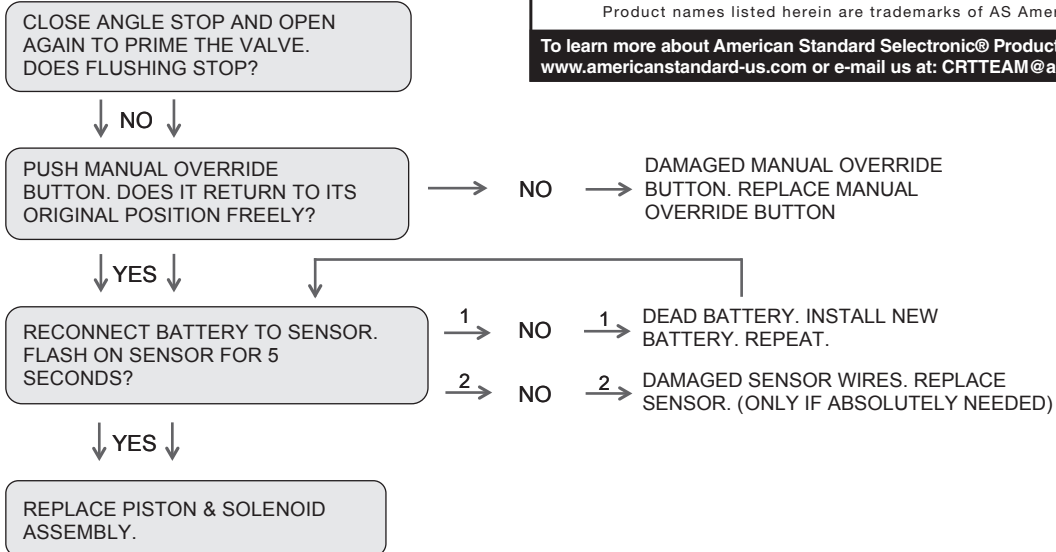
CLOSE ANGLE STOP AND OPEN AGAIN TO PRIME THE VALVE. DOES FLUSHING STOP?

Product names listed herein are trademarks of AS Amer

To learn more about American Standard Selectronic® Product
www.americanstandard-us.com or e-mail us at: CRTTEAM@a

NO

PUSH MANUAL OVERRIDE BUTTON. DOES IT RETURN TO ITS ORIGINAL POSITION FREELY?

NO

DAMAGED MANUAL OVERRIDE BUTTON. REPLACE MANUAL OVERRIDE BUTTON

YES

RECONNECT BATTERY TO SENSOR. FLASH ON SENSOR FOR 5 SECONDS?

1 NO 1 DEAD BATTERY. INSTALL NEW BATTERY. REPEAT.

2 NO 2 DAMAGED SENSOR WIRES. REPLACE SENSOR. (ONLY IF ABSOLUTELY NEEDED)

YES

REPLACE PISTON & SOLENOID ASSEMBLY.